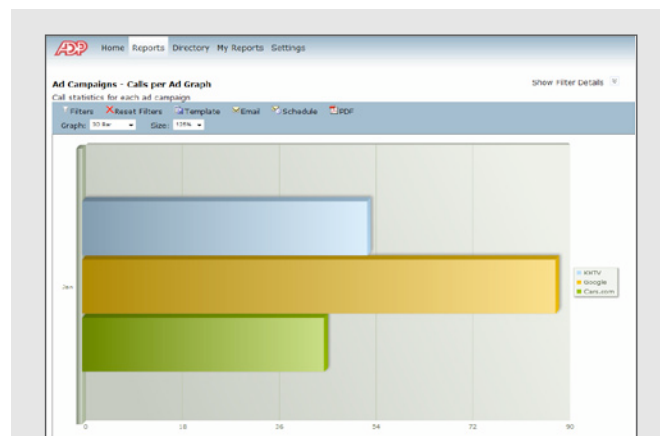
ADP Home Reports Directory My Reports Settings

Ad Campaigns - Calls per Ad Graph

Show Filter Details

Call statistics for each ad campaign

Filters Reset Filters Template Email Schedule PDF

Graph: 3D Bar Size: 125%

Jan

KHTV
Google
Cars.com

0 18 36 54 72 90